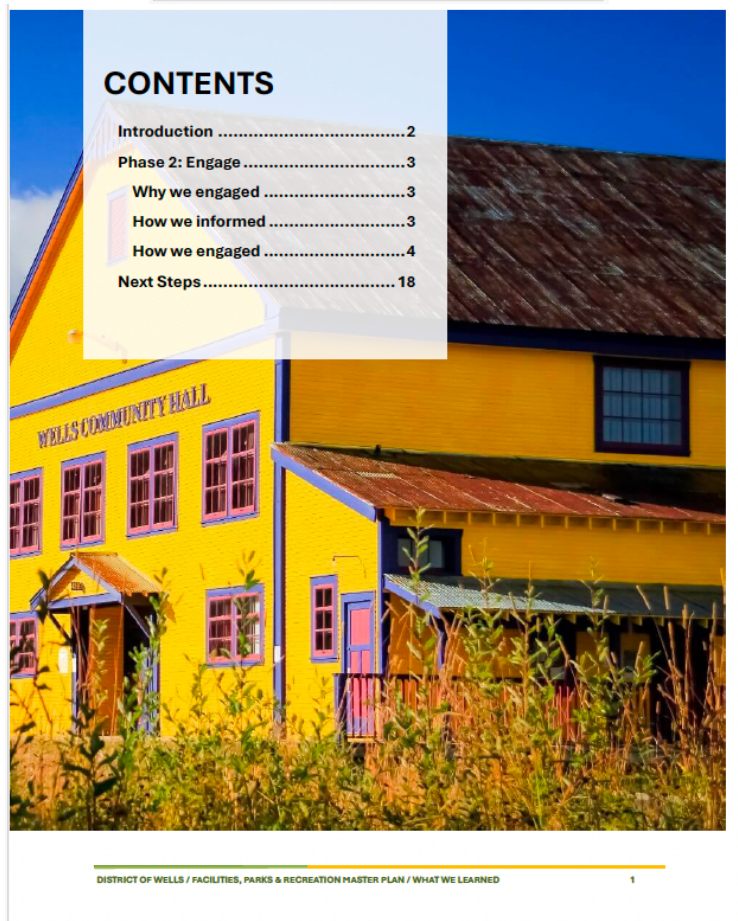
CONTENTS

Introduction ....................................2
Phase 2: Engage ...............................3
Why we engaged ..............................3
How we informed ..............................3
How we engaged ...............................4
Next Steps.......................................18

WELLS COMMUNITY HALL

DISTRICT OF WELLS / FACILITIES, PARKS & RECREATION MASTER PLAN / WHAT WE LEARNED 1